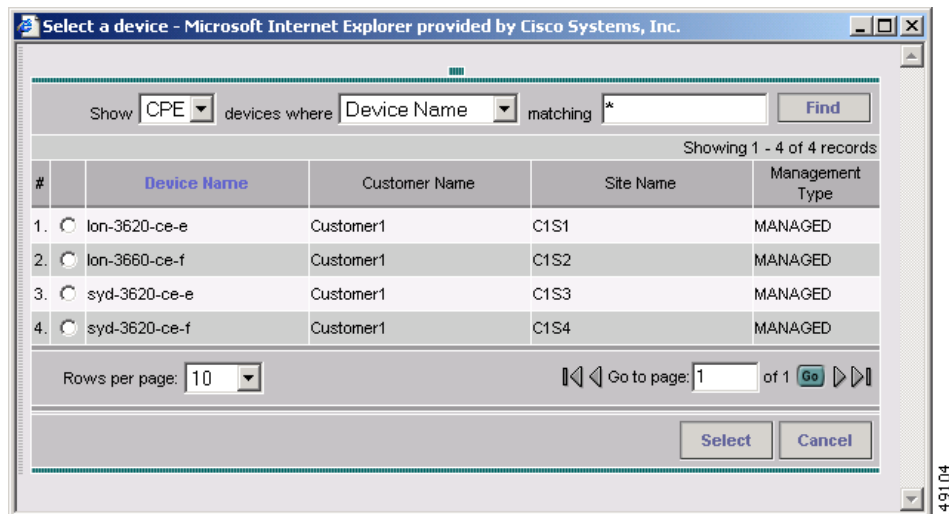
Select a device - Microsoft Internet Explorer provided by Cisco Systems, Inc.

Show CPE devices where Device Name matching * Find

Showing 1 - 4 of 4 records

| # | | Device Name | Customer Name | Site Name | Management Type |
|---|---|---|---|---|---|
| 1. | | lon-3620-ce-e | Customer1 | C1S1 | MANAGED |
| 2. | | lon-3660-ce-f | Customer1 | C1S2 | MANAGED |
| 3. | | syd-3620-ce-e | Customer1 | C1S3 | MANAGED |
| 4. | | syd-3620-ce-f | Customer1 | C1S4 | MANAGED |

Rows per page: 10

Go to page: 1 of 1 Go

Select Cancel

49104